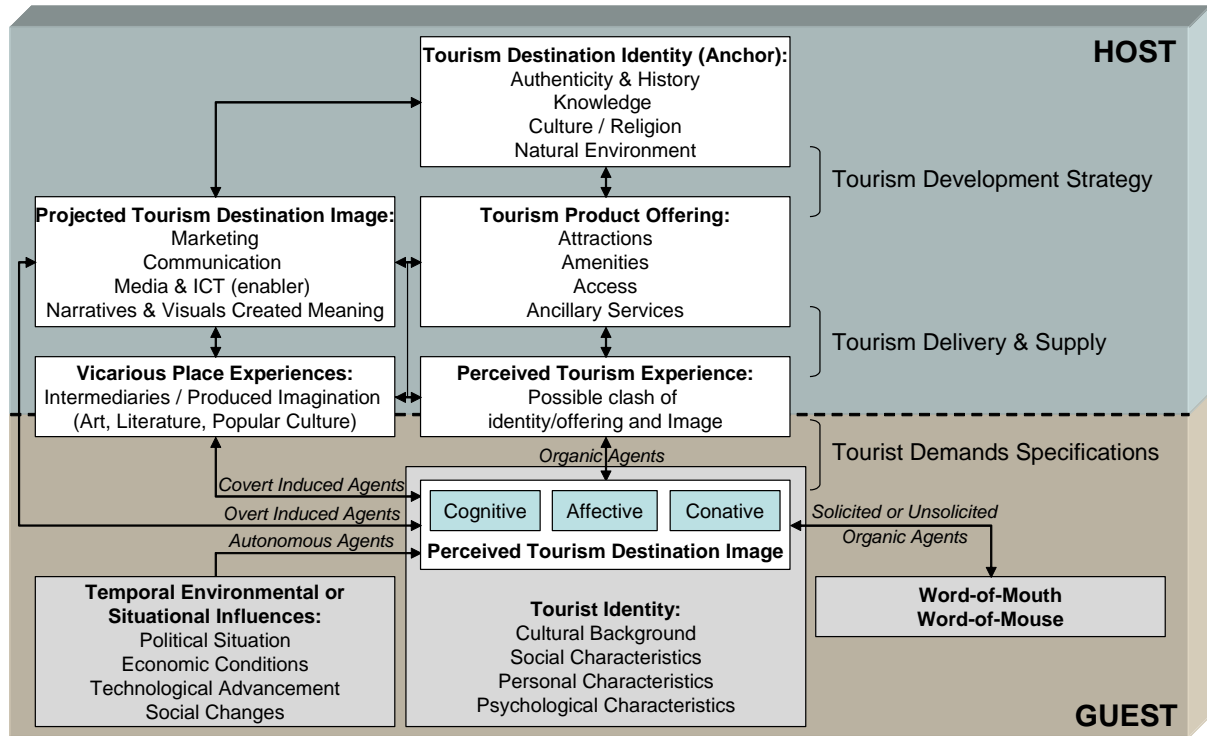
HOST

Tourism Destination Identity (Anchor):
Authenticity & History
Knowledge
Culture / Religion
Natural Environment

Tourism Development Strategy

Projected Tourism Destination Image:
Marketing
Communication
Media & ICT (enabler)
Narratives & Visuals Created Meaning

Tourism Product Offering:
Attractions
Amenities
Access
Ancillary Services

Tourism Delivery & Supply

Vicarious Place Experiences:
Intermediaries / Produced Imagination
(Art, Literature, Popular Culture)

Perceived Tourism Experience:
Possible clash of
identity/offering and Image

Tourist Demands Specifications

Organic Agents

Covert Induced Agents

Overt Induced Agents

Autonomous Agents

Cognitive

Affective

Conative

Perceived Tourism Destination Image

Solicited or Unsolicited
Organic Agents

Word-of-Mouth
Word-of-Mouse

Temporal Environmental or
Situational Influences:
Political Situation
Economic Conditions
Technological Advancement
Social Changes

Tourist Identity:
Cultural Background
Social Characteristics
Personal Characteristics
Psychological Characteristics

GUEST